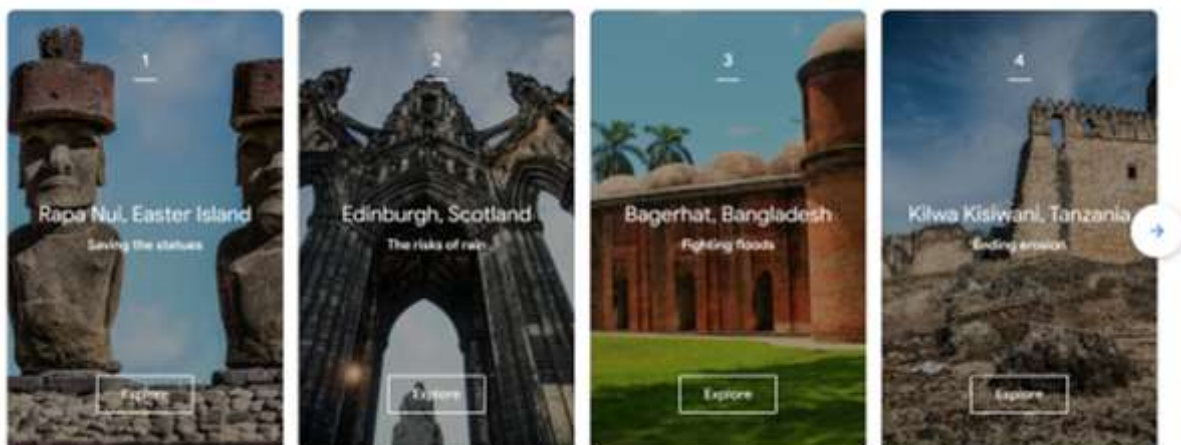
1

Rapa Nui, Easter Island

Saving the statues

Explore

2

Edinburgh, Scotland

The risks of rain

Explore

3

Bagerhat, Bangladesh

Fighting floods

Explore

4

Kilwa Kisiwani, Tanzania

Ending erosion

Explore